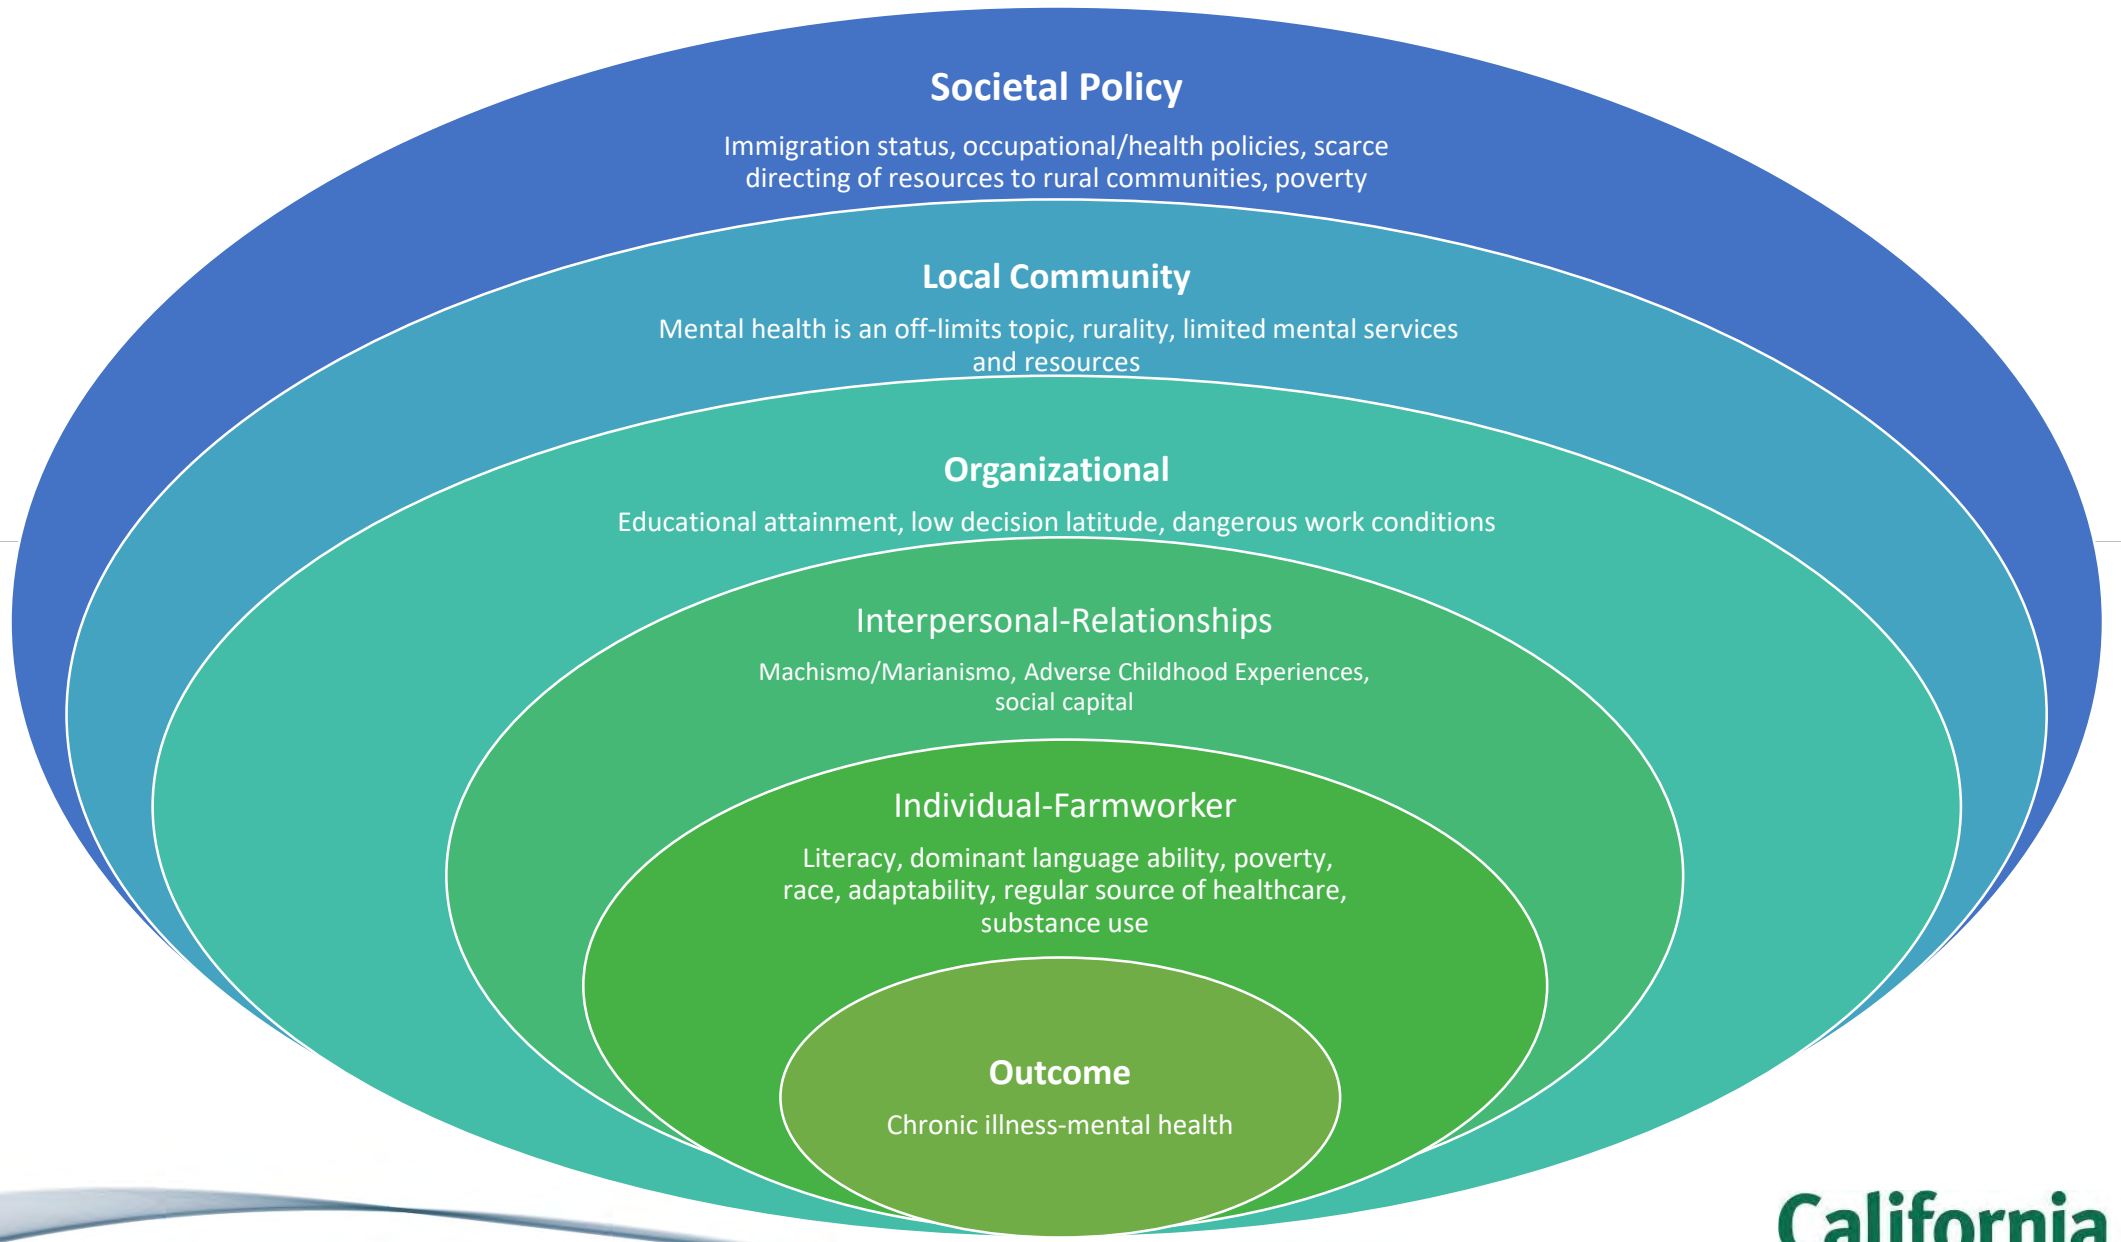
Societal Policy

Immigration status, occupational/health policies, scarce directing of resources to rural communities, poverty

Local Community

Mental health is an off-limits topic, rurality, limited mental services and resources

Organizational

Educational attainment, low decision latitude, dangerous work conditions

Interpersonal-Relationships

Machismo/Marianismo, Adverse Childhood Experiences, social capital

Individual-Farmworker

Literacy, dominant language ability, poverty, race, adaptability, regular source of healthcare, substance use

Outcome

Chronic illness-mental health

California